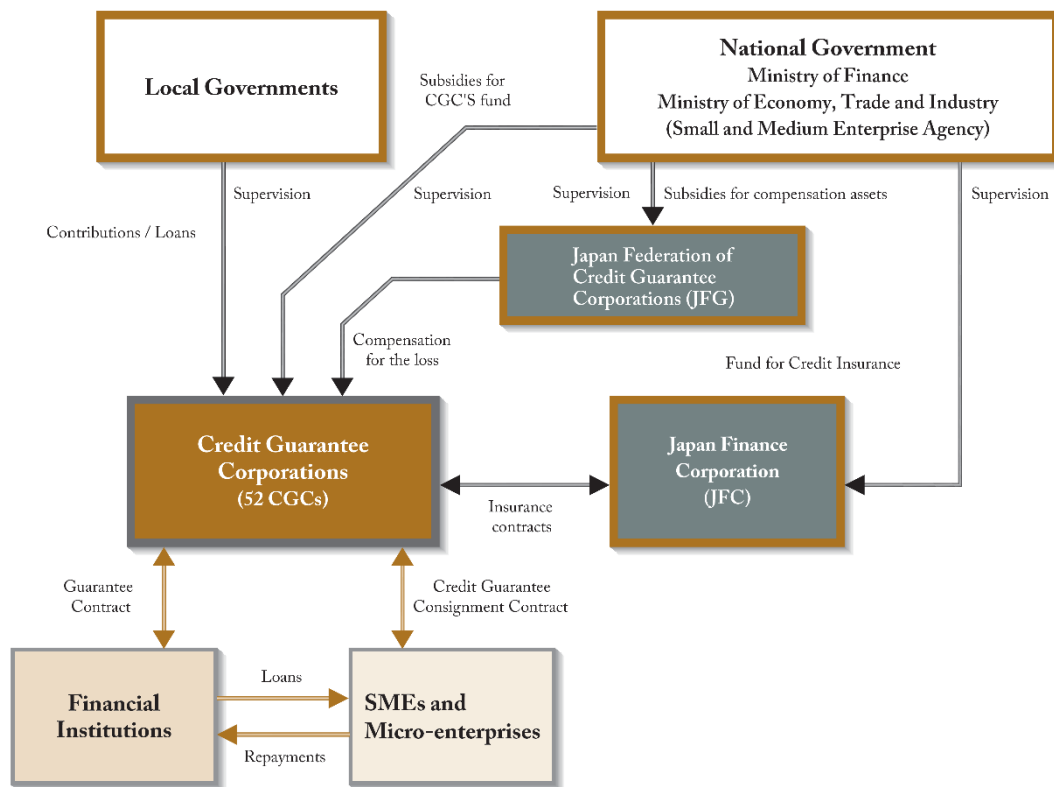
Local Governments

Subsidies for CGC'S fund

National Government
Ministry of Finance
Ministry of Economy, Trade and Industry
(Small and Medium Enterprise Agency)

Supervision

Contributions / Loans

Supervision

Supervision

Subsidies for compensation assets

Supervision

Japan Federation of Credit Guarantee Corporations (JFG)

Compensation for the loss

Fund for Credit Insurance

Credit Guarantee Corporations
(52 CGCs)

Insurance contracts

Japan Finance Corporation
(JFC)

Guarantee Contract

Credit Guarantee Consignment Contract

Financial Institutions

Loans

Repayments

SMEs and Micro-enterprises